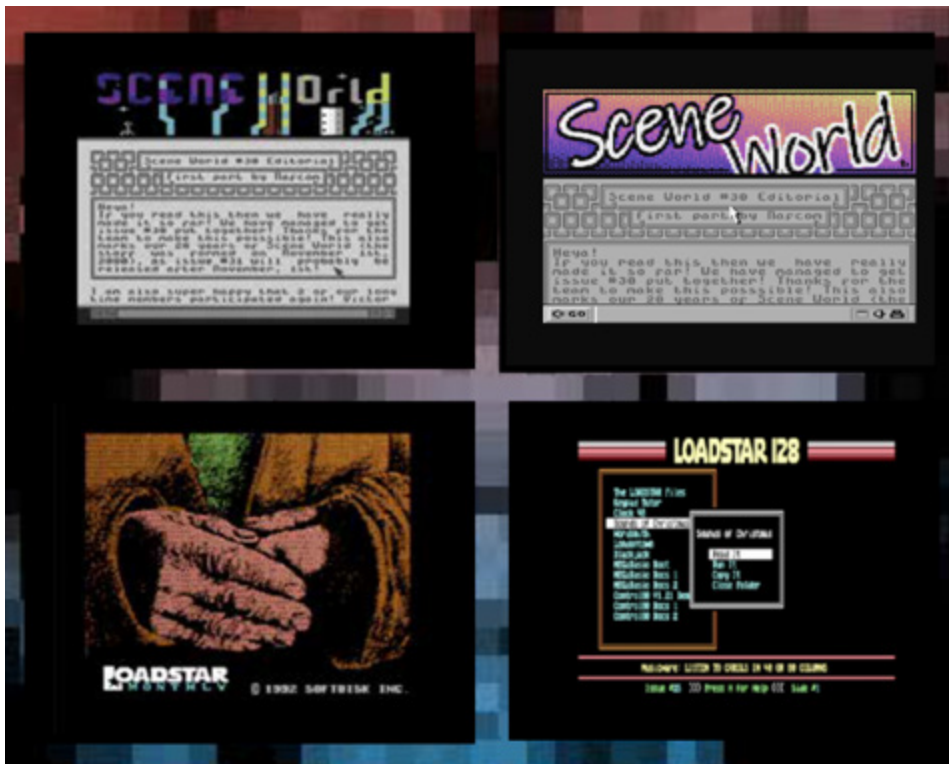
SCENE World

Scene World #30 Editorial
First part by Narcon

Heyo!
If you read this then we have really made it so far! We have managed to get issue #30 put together! Thanks for the team to make this possible! This also marks our 20 years of Scene World the story was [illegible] on November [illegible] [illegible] as issue #31 will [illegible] be released after November, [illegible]

I am also super happy that 2 of our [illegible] line members participated again! Victor

Scene World

Scene World #30 Editorial
First part by Narcon

Heyo!
If you read this then we have really made it so far! We have managed to get issue #30 put together! Thanks for the team to make this possible! This also marks our 20 years of Scene World (the

GEOS

LOADSTAR MONTHLY
© 1992 SOFTDISK INC.

LOADSTAR 128

The LOADSTAR Files
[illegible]
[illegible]
Sounds of Christmas
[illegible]
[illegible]
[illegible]
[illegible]
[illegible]
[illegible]
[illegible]
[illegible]
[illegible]

Sounds of Christmas
Read It
Run It
Copy It
Close Folder

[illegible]

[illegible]